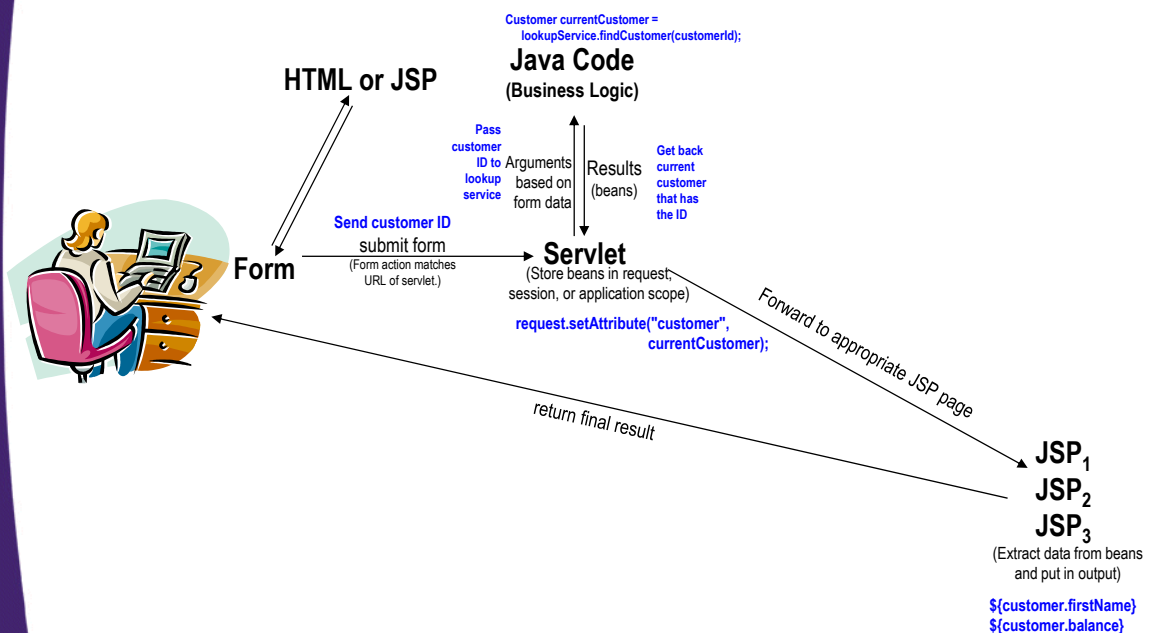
Customer currentCustomer = lookupService.findCustomer(customerId);

Java Code
(Business Logic)

HTML or JSP

Pass customer ID to lookup service

Arguments based on form data

Results (beans)

Get back current customer that has the ID

Send customer ID
submit form
(Form action matches URL of servlet.)

Form

Servlet
(Store beans in request, session, or application scope)

request.setAttribute("customer", currentCustomer);

Forward to appropriate JSP page

return final result

JSP$_1$
JSP$_2$
JSP$_3$
(Extract data from beans and put in output)

${customer.firstName}
${customer.balance}